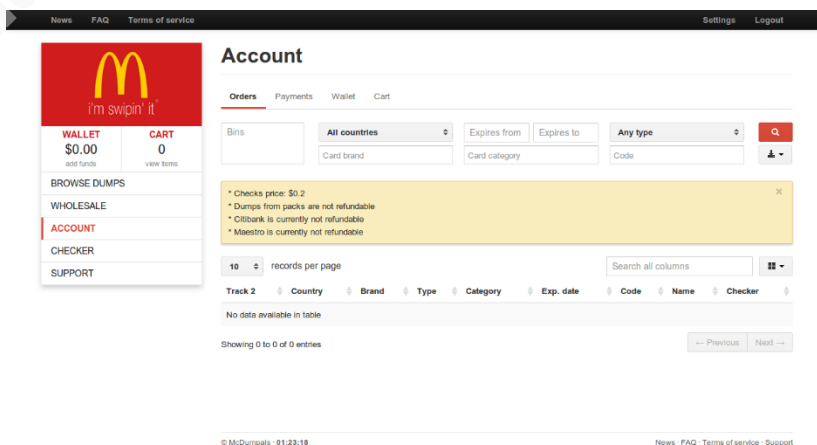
News FAQ Terms of service

Settings Logout

i'm swipin' it

WALLET
$0.00
add funds

CART
0
view items

BROWSE DUMPS
WHOLESALE
ACCOUNT
CHECKER
SUPPORT

Account

Orders Payments Wallet Cart

Bins

All countries

Expires from Expires to

Any type

Card brand

Card category

Code

* Checks price: $0.2
* Dumps from packs are not refundable
* Citibank is currently not refundable
* Maestro is currently not refundable

×

10 records per page

Search all columns

| Track 2 | Country | Brand | Type | Category | Exp. date | Code | Name | Checker |
|---|---|---|---|---|---|---|---|---|
| No data available in table | | | | | | | | |

Showing 0 to 0 of 0 entries

← Previous Next →

© McDumpals · 01:23:18

News · FAQ · Terms of service · Support